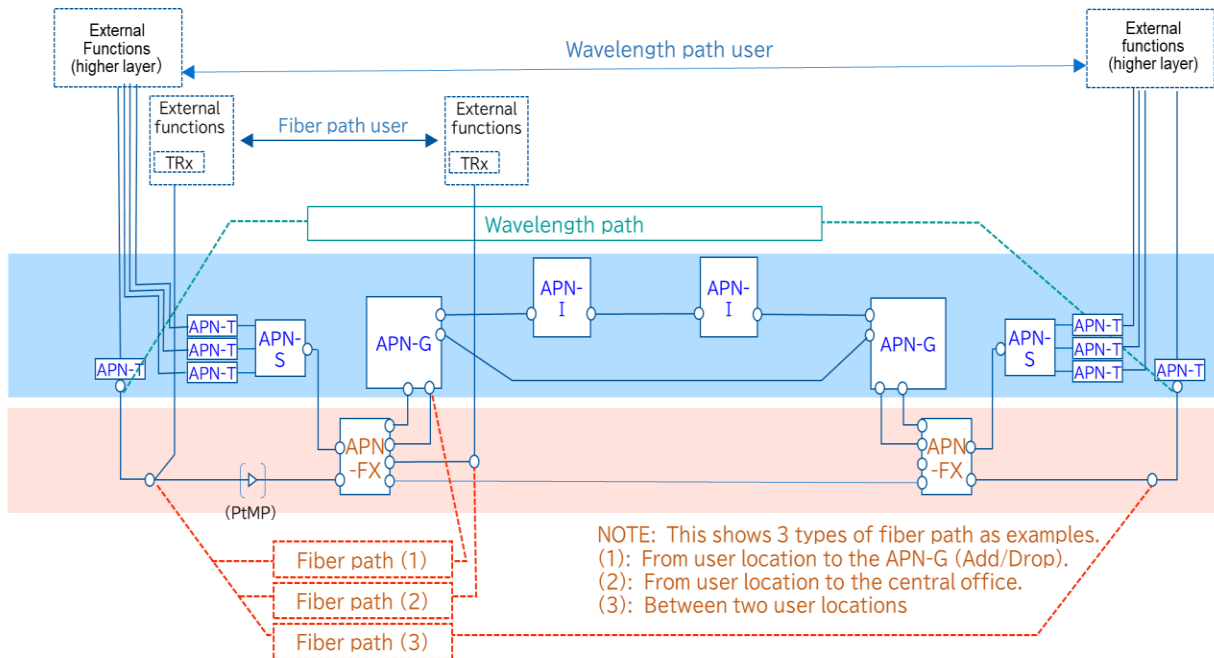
External Functions (higher layer)

Wavelength path user

External functions (higher layer)

External functions

TRx

Fiber path user

External functions

TRx

Wavelength path

APN-I

APN-I

APN-T

APN-T

APN-T

APN-S

APN-G

APN-G

APN-S

APN-T

APN-T

APN-T

APN-T

APN-T

APN-FX

APN-FX

(PtMP)

Fiber path (1)

Fiber path (2)

Fiber path (3)

NOTE: This shows 3 types of fiber path as examples.
(1): From user location to the APN-G (Add/Drop).
(2): From user location to the central office.
(3): Between two user locations